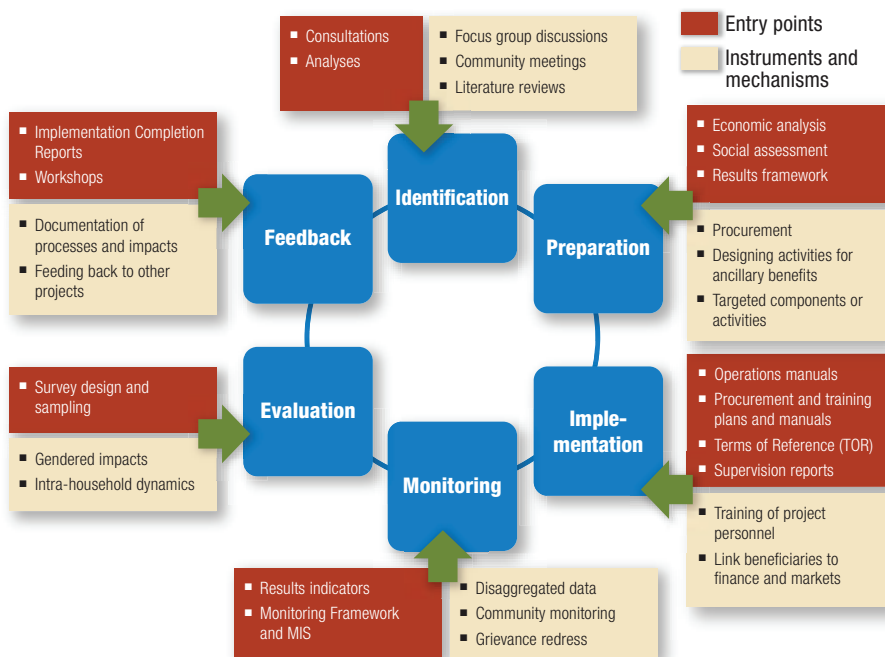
Entry points
Instruments and mechanisms

- Consultations
- Analyses

- Focus group discussions
- Community meetings
- Literature reviews

Identification

- Economic analysis
- Social assessment
- Results framework

Preparation

- Procurement
- Designing activities for ancillary benefits
- Targeted components or activities

- Operations manuals
- Procurement and training plans and manuals
- Terms of Reference (TOR)
- Supervision reports

Implementation

- Training of project personnel
- Link beneficiaries to finance and markets

Monitoring

- Results indicators
- Monitoring Framework and MIS

- Disaggregated data
- Community monitoring
- Grievance redress

Evaluation

- Survey design and sampling

- Gendered impacts
- Intra-household dynamics

Feedback

- Implementation Completion Reports
- Workshops

- Documentation of processes and impacts
- Feeding back to other projects